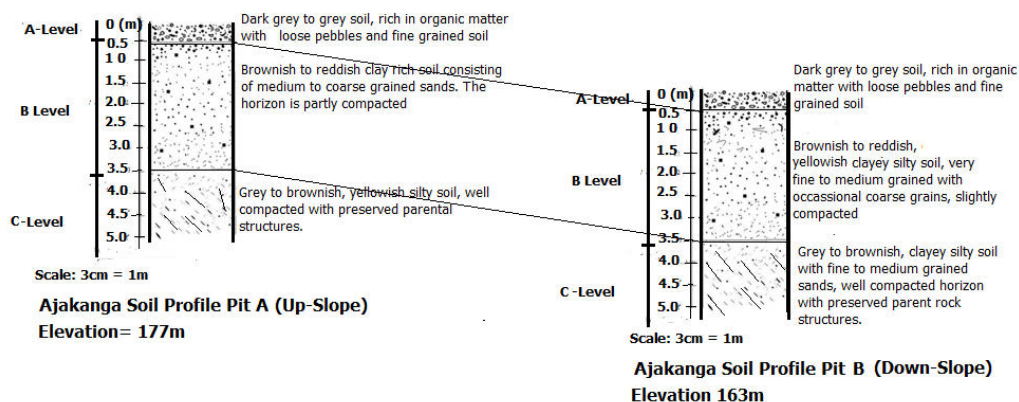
A-Level
0 (m)
0.5
1 0
1.5
2.0
2.5
3.0
3.5
4.0
4.5
5.0
B Level
C-Level

Dark grey to grey soil, rich in organic matter with loose pebbles and fine grained soil

Brownish to reddish clay rich soil consisting of medium to coarse grained sands. The horizon is partly compacted

Grey to brownish, yellowish silty soil, well compacted with preserved parental structures.

Scale: 3cm = 1m

Ajakanga Soil Profile Pit A (Up-Slope)
Elevation= 177m

A-Level
0 (m)
0.5
1 0
1.5
2.0
2.5
3.0
3.5
4.0
4.5
5.0
B Level
C -Level

Dark grey to grey soil, rich in organic matter with loose pebbles and fine grained soil

Brownish to reddish, yellowish clayey silty soil, very fine to medium grained with occassional coarse grains, slightly compacted

Grey to brownish, clayey silty soil with fine to medium grained sands, well compacted horizon with preserved parent rock structures.

Scale: 3cm = 1m

Ajakanga Soil Profile Pit B (Down-Slope)
Elevation 163m